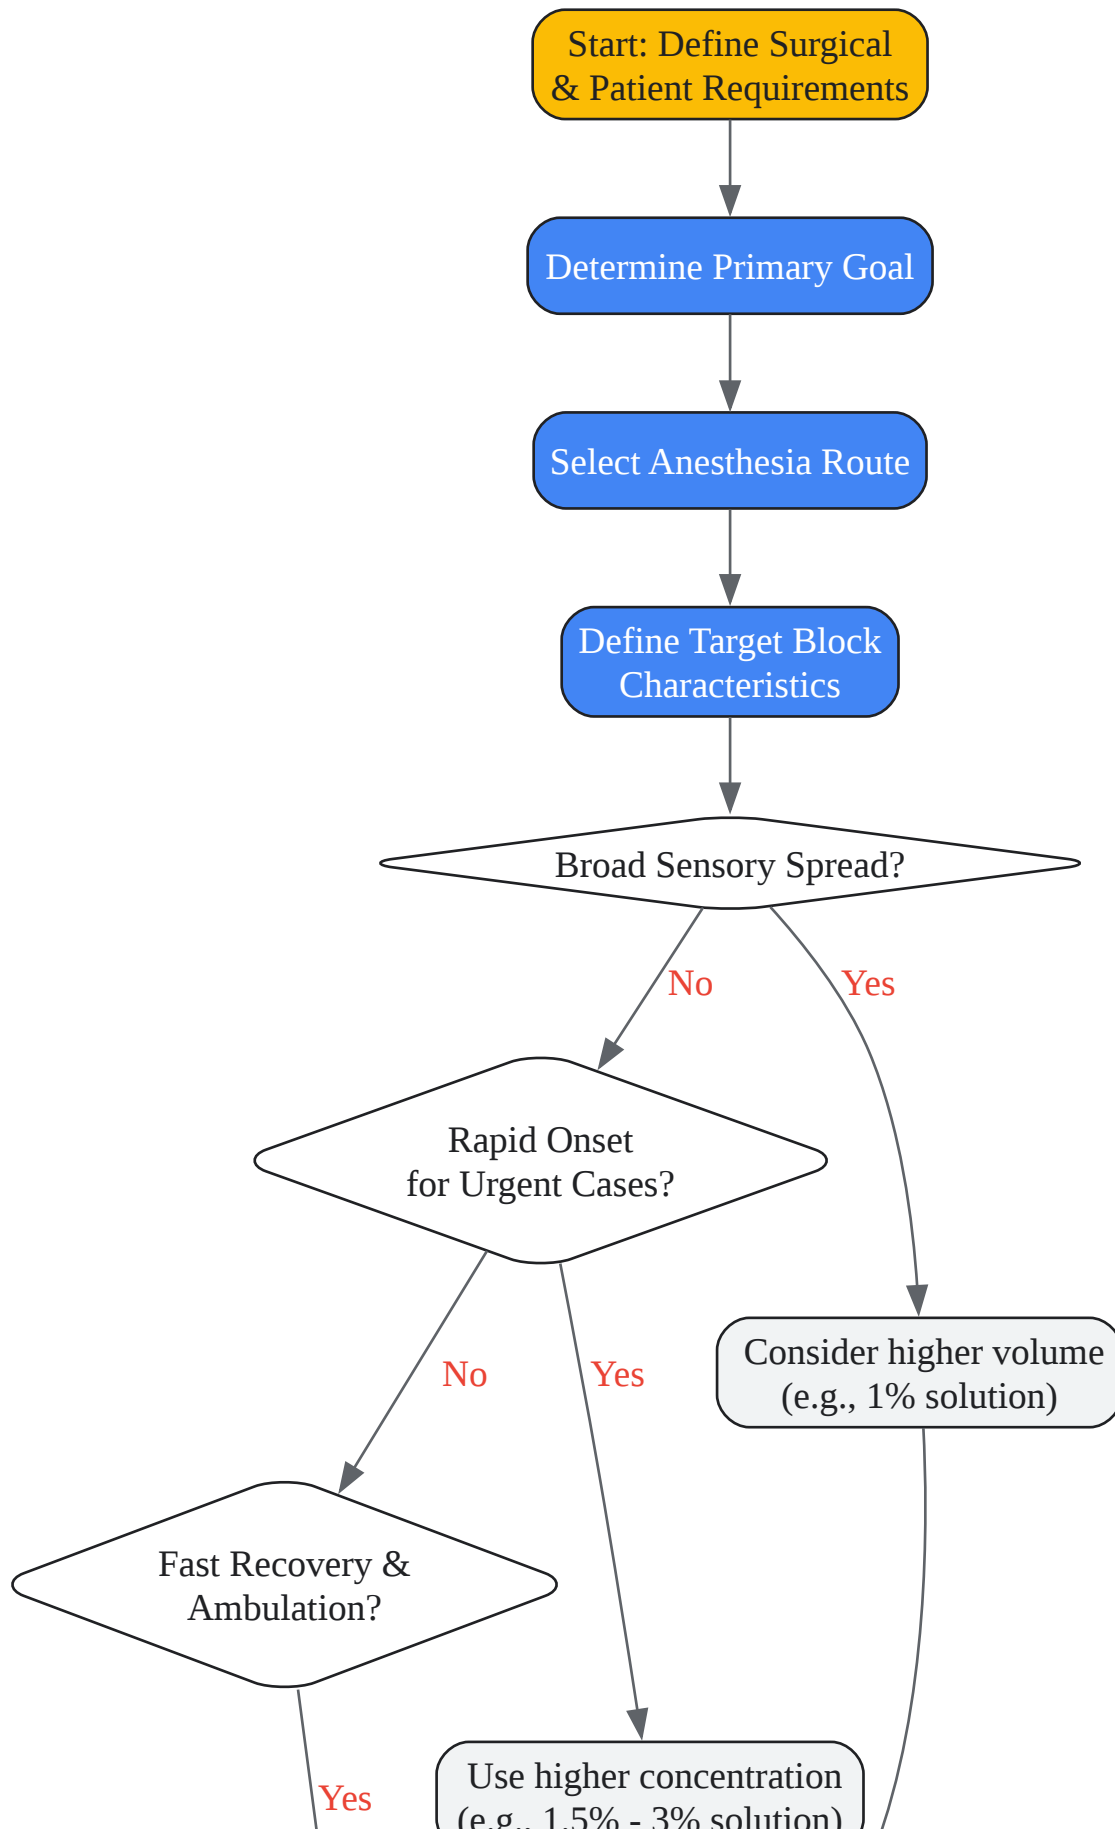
Start: Define Surgical & Patient Requirements

Determine Primary Goal

Select Anesthesia Route

Define Target Block Characteristics

Broad Sensory Spread?

No

Yes

Rapid Onset for Urgent Cases?

Consider higher volume (e.g., 1% solution)

No

Yes

Fast Recovery & Ambulation?

Yes

Use higher concentration (e.g., 1.5% - 3% solution)